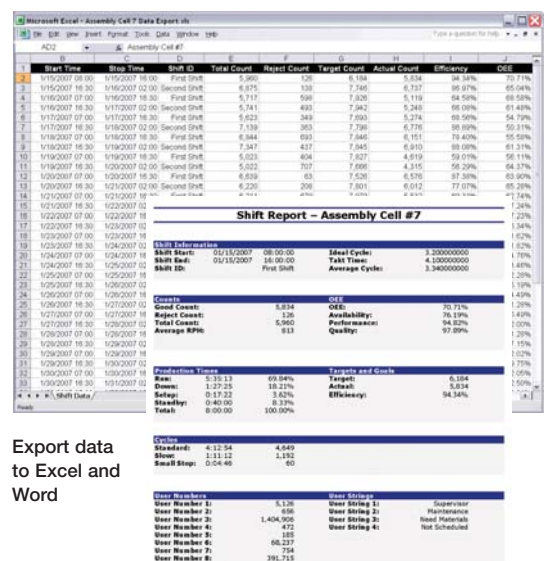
Microsoft Excel - Assembly Cell 7 Data Export.xls

File Edit View Insert Format Tools Data Window Help

Type a question for help

AD2 Assembly Cell #7

| | A | B | C | D | E | F | G | H | I | J |
|---|---|---|---|---|---|---|---|---|---|---|
| 1 | Start Time | Stop Time | Shift ID | Total Count | Reject Count | Target Count | Actual Count | Efficiency | OEE |
| 2 | 1/15/2007 08:00 | 1/15/2007 16:00 | First Shift | 5,960 | 126 | 6,184 | 5,834 | 94.34% | 70.71% |
| 3 | 1/15/2007 16:30 | 1/16/2007 02:00 | Second Shift | 6,875 | 138 | 7,746 | 6,737 | 96.97% | 65.04% |
| 4 | 1/16/2007 07:00 | 1/16/2007 16:30 | First Shift | 5,717 | 598 | 7,926 | 5,119 | 64.58% | 68.58% |
| 5 | 1/16/2007 16:30 | 1/17/2007 02:00 | Second Shift | 5,741 | 493 | 7,942 | 5,248 | 66.09% | 61.48% |
| 6 | 1/17/2007 07:00 | 1/17/2007 16:30 | First Shift | 5,623 | 349 | 7,693 | 5,274 | 68.58% | 54.79% |
| 7 | 1/17/2007 16:30 | 1/18/2007 02:00 | Second Shift | 7,139 | 363 | 7,796 | 6,776 | 86.89% | 50.31% |
| 8 | 1/18/2007 07:00 | 1/18/2007 16:30 | First Shift | 6,944 | 693 | 7,846 | 6,151 | 78.40% | 55.58% |
| 9 | 1/18/2007 16:30 | 1/19/2007 02:00 | Second Shift | 7,347 | 437 | 7,845 | 6,910 | 88.08% | 61.31% |
| 10 | 1/19/2007 07:00 | 1/19/2007 16:30 | First Shift | 5,023 | 404 | 7,827 | 4,619 | 59.01% | 58.11% |
| 11 | 1/19/2007 16:30 | 1/20/2007 02:00 | Second Shift | 5,022 | 707 | 7,666 | 4,315 | 56.29% | 64.37% |
| 12 | 1/20/2007 07:00 | 1/20/2007 16:30 | First Shift | 6,639 | 63 | 7,526 | 6,576 | 87.38% | 63.90% |
| 13 | 1/20/2007 16:30 | 1/21/2007 02:00 | Second Shift | 6,220 | 208 | 7,801 | 6,012 | 77.07% | 65.28% |

Sheet Data

Ready

Shift Report – Assembly Cell #7

Shift Information
Shift Start: 01/15/2007 08:00:00
Shift End: 01/15/2007 16:00:00
Shift ID: First Shift
Ideal Cycle: 3.200000000
Takt Time: 4.100000000
Average Cycle: 3.340000000

Counts
Good Count: 5,834
Reject Count: 126
Total Count: 5,960
Average RPM: 813

OEE
OEE: 70.71%
Availability: 76.19%
Performance: 94.82%
Quality: 97.89%

Production Times
Run: 5:35:13 69.84%
Down: 1:27:25 18.21%
Setup: 0:17:22 3.62%
Standby: 0:40:00 8.33%
Total: 8:00:00 100.00%

Targets and Goals
Target: 6,184
Actual: 5,834
Efficiency: 94.34%

Cycles
Standard: 4:12:54 4,649
Slow: 1:11:12 1,192
Small Stop: 0:04:46 60

User Numbers
User Number 1: 5,126
User Number 2: 656
User Number 3: 1,404,906
User Number 4: 472
User Number 5: 185
User Number 6: 68,237
User Number 7: 754
User Number 8: 391,715

User Strings
User String 1: Supervisor
User String 2: Maintenance
User String 3: Need Materials
User String 4: Not Scheduled

Export data to Excel and Word